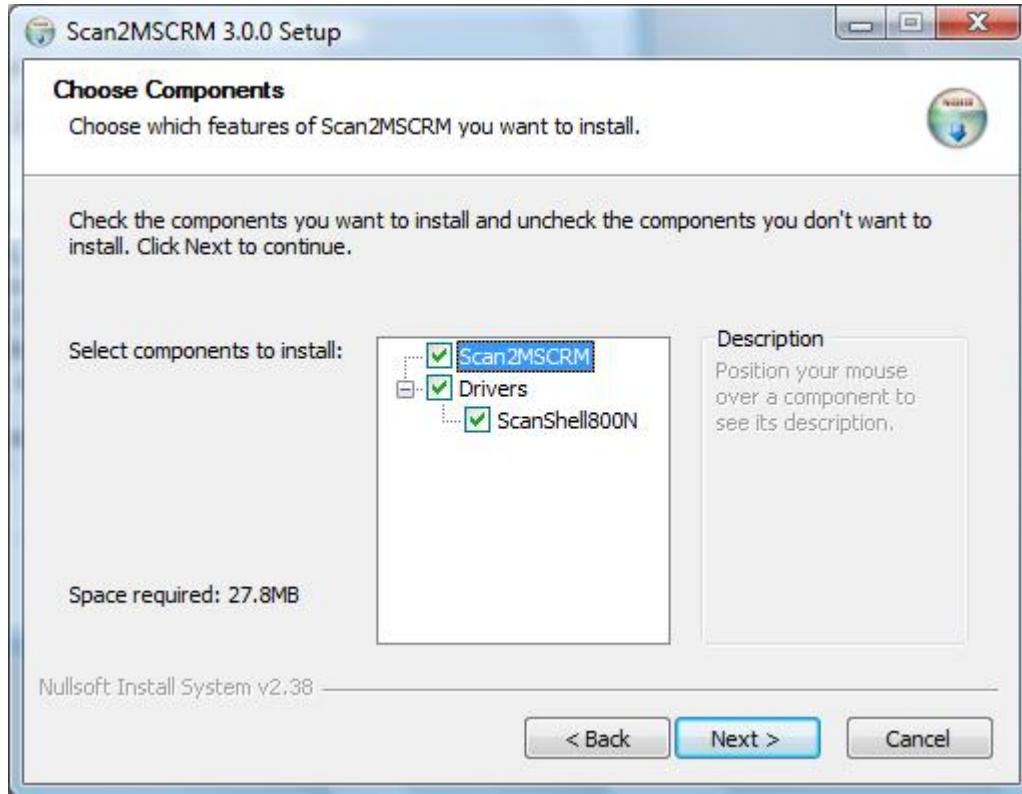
Scan2MSCRM 3.0.0 Setup

Choose Components
Choose which features of Scan2MSCRM you want to install.

Check the components you want to install and uncheck the components you don't want to install. Click Next to continue.

Select components to install:

Scan2MSCRM
Drivers
ScanShell800N

Description
Position your mouse over a component to see its description.

Space required: 27.8MB

Nullsoft Install System v2.38

< Back
Next >
Cancel